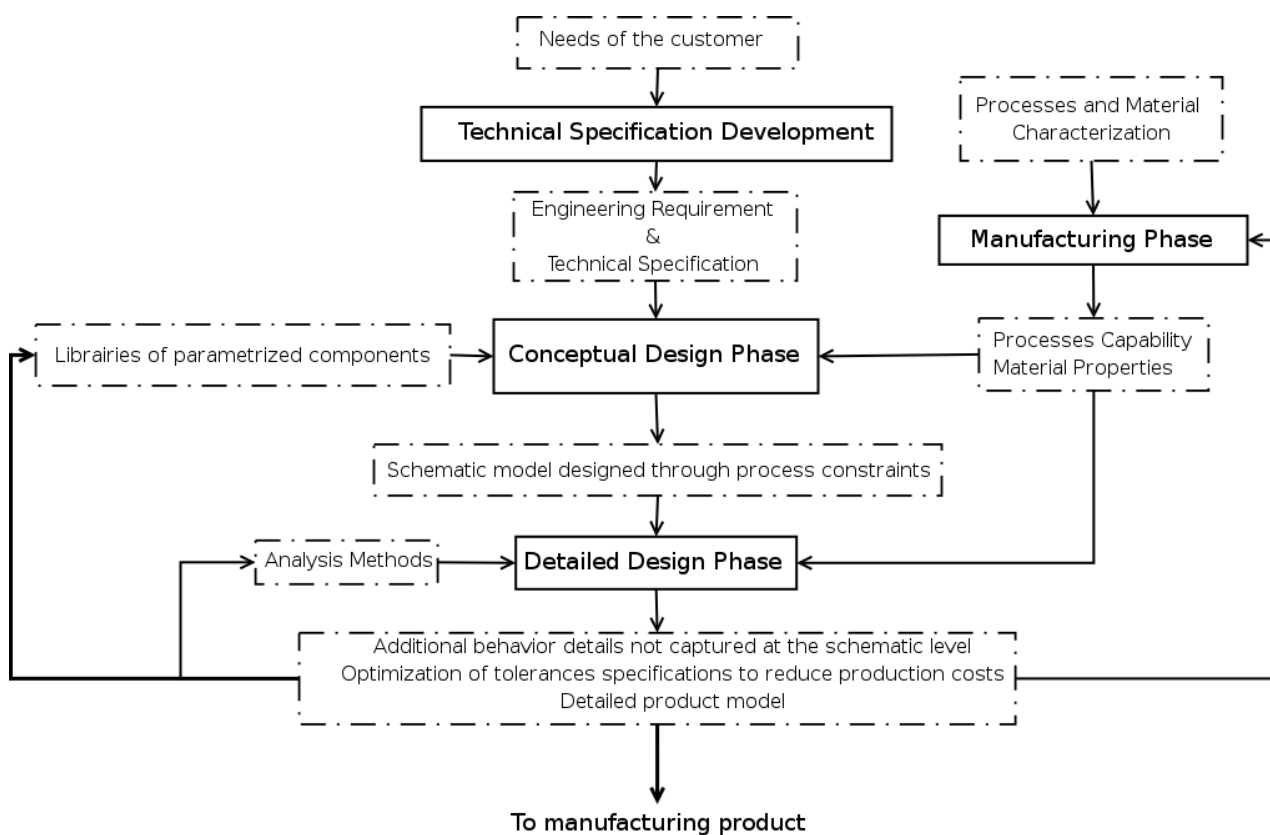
Needs of the customer

Technical Specification Development

Engineering Requirement
&
Technical Specification

Processes and Material Characterization

Manufacturing Phase

Librairies of parametrized components

Conceptual Design Phase

Processes Capability
Material Properties

Schematic model designed through process constraints

Analysis Methods

Detailed Design Phase

Additional behavior details not captured at the schematic level
Optimization of tolerances specifications to reduce production costs
Detailed product model

To manufacturing product